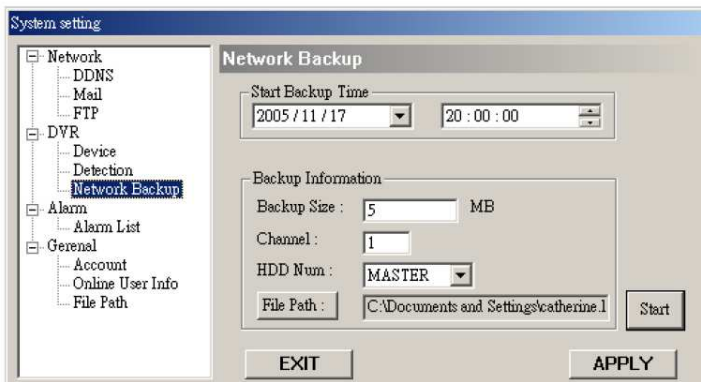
System setting

Network
DDNS
Mail
FTP
DVR
Device
Detection
Network Backup
Alarm
Alarm List
Gerenal
Account
Online User Info
File Path

Network Backup

Start Backup Time
2005 / 11 / 17
20 : 00 : 00

Backup Information
Backup Size : 5 MB
Channel : 1
HDD Num : MASTER
File Path : C:\Documents and Settings\catherine.1
Start

EXIT
APPLY